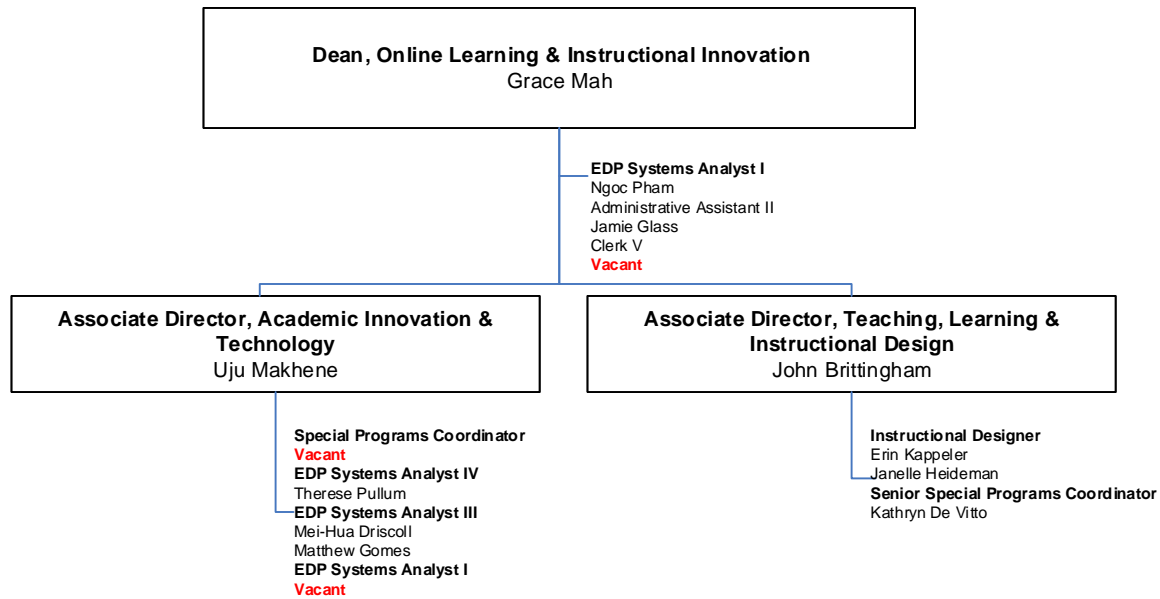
Dean, Online Learning & Instructional Innovation
Grace Mah

EDP Systems Analyst I
Ngoc Pham
Administrative Assistant II
Jamie Glass
Clerk V
Vacant

Associate Director, Academic Innovation & Technology
Uju Makhene

Special Programs Coordinator
Vacant
EDP Systems Analyst IV
Therese Pullum
EDP Systems Analyst III
Mei-Hua Driscoll
Matthew Gomes
EDP Systems Analyst I
Vacant

Associate Director, Teaching, Learning & Instructional Design
John Brittingham

Instructional Designer
Erin Kappeler
Janelle Heideman
Senior Special Programs Coordinator
Kathryn De Vitto